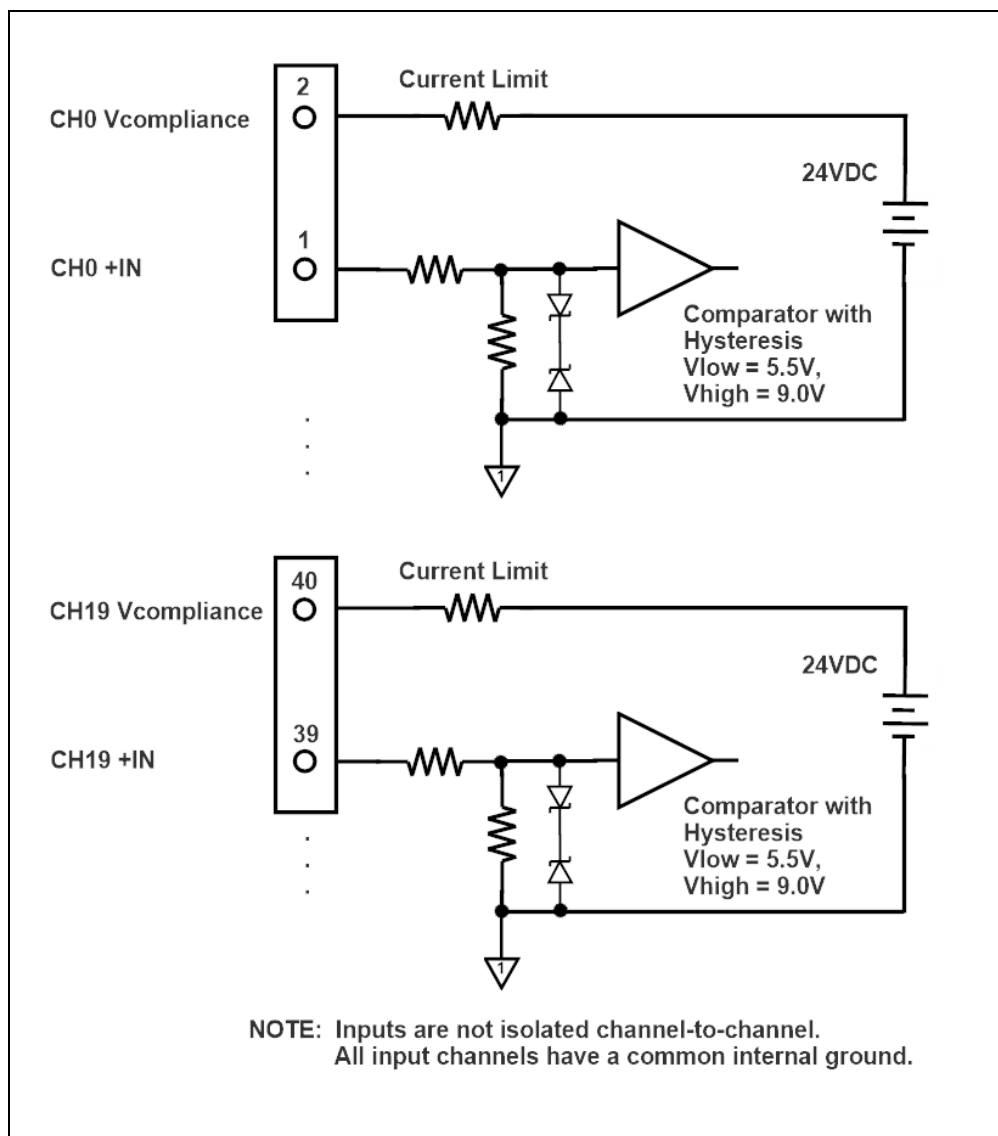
2
Current Limit
CH0 Vcompliance
24VDC
1
CH0 +IN
Comparator with Hysteresis
Vlow = 5.5V,
Vhigh = 9.0V
1

40
Current Limit
CH19 Vcompliance
24VDC
39
CH19 +IN
Comparator with Hysteresis
Vlow = 5.5V,
Vhigh = 9.0V
1

NOTE: Inputs are not isolated channel-to-channel.
All input channels have a common internal ground.